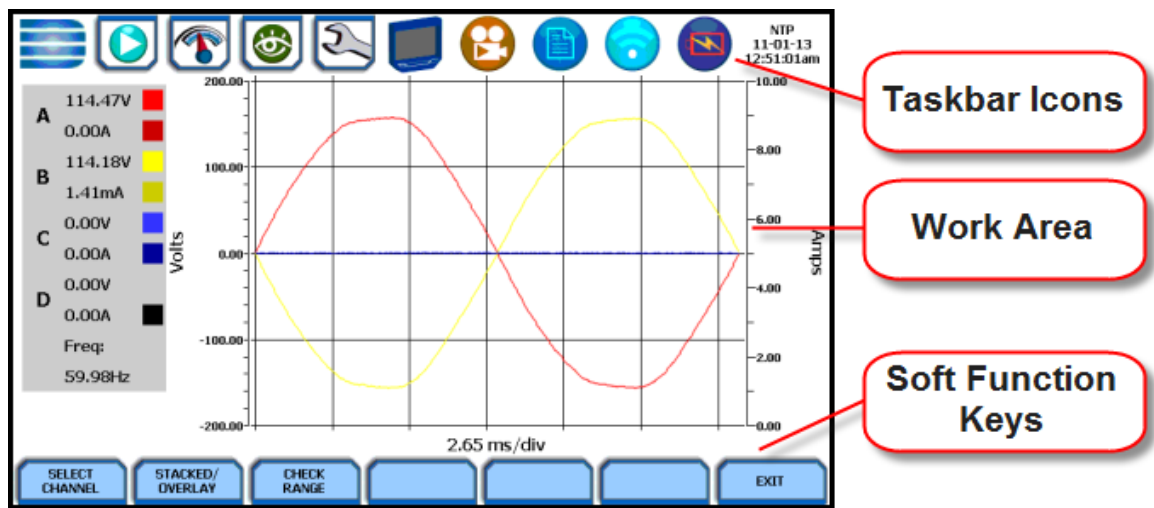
NTP
11-01-13
12:51:01am

A
114.47V
0.00A
B
114.18V
1.41mA
C
0.00V
0.00A
D
0.00V
0.00A
Freq:
59.98Hz

200.00
100.00
0.00
-100.00
-200.00
Volts

10.00
8.00
6.00
4.00
2.00
0.00
Amps

2.65 ms/div

SELECT CHANNEL
STACKED/ OVERLAY
CHECK RANGE
EXIT

Taskbar Icons
Work Area
Soft Function Keys